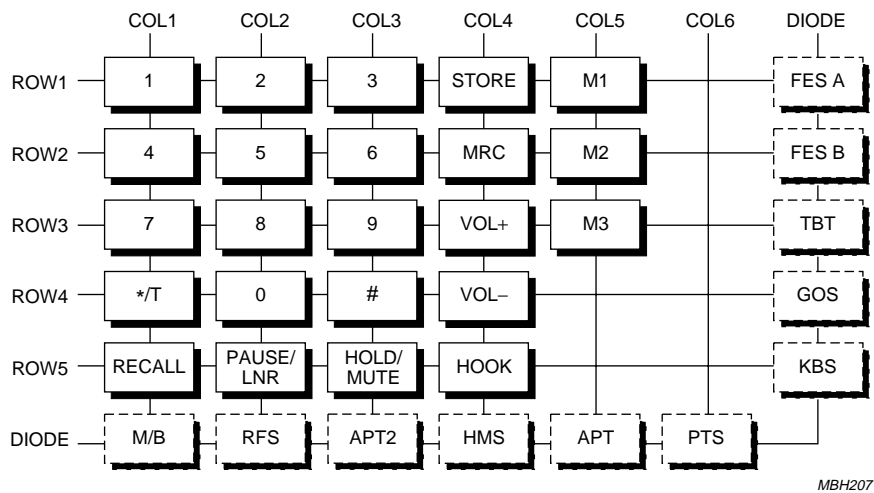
| | COL1 | COL2 | COL3 | COL4 | COL5 | COL6 | DIODE |
|---|---|---|---|---|---|---|---|
| ROW1 | 1 | 2 | 3 | STORE | M1 | | FES A |
| ROW2 | 4 | 5 | 6 | MRC | M2 | | FES B |
| ROW3 | 7 | 8 | 9 | VOL+ | M3 | | TBT |
| ROW4 | */T | 0 | # | VOL– | | | GOS |
| ROW5 | RECALL | PAUSE/ LNR | HOLD/ MUTE | HOOK | | | KBS |
| DIODE | M/B | RFS | APT2 | HMS | APT | PTS | |

MBH207